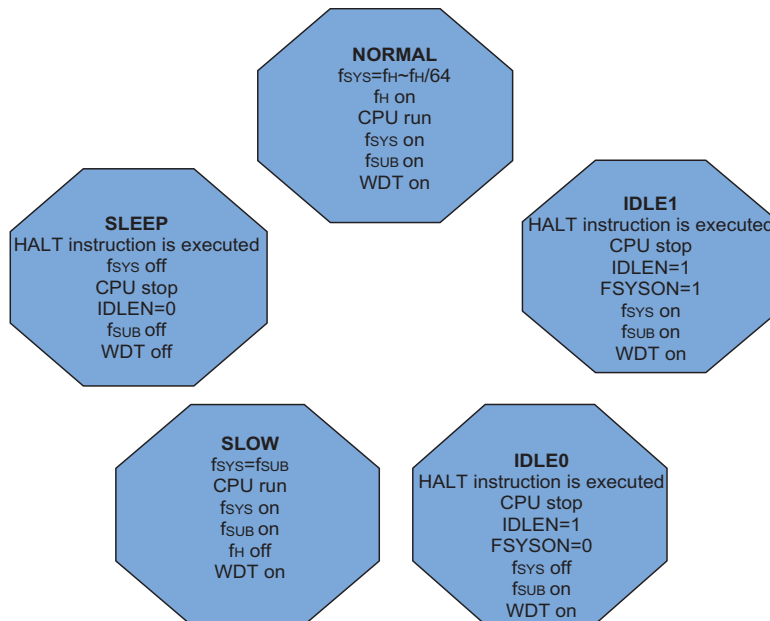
NORMAL
$f_{SYS}=f_H\sim f_H/64$
$f_H$ on
CPU run
$f_{SYS}$ on
$f_{SUB}$ on
WDT on

SLEEP
HALT instruction is executed
$f_{SYS}$ off
CPU stop
IDLEN=0
$f_{SUB}$ off
WDT off

IDLE1
HALT instruction is executed
CPU stop
IDLEN=1
FSYSON=1
$f_{SYS}$ on
$f_{SUB}$ on
WDT on

SLOW
$f_{SYS}=f_{SUB}$
CPU run
$f_{SYS}$ on
$f_{SUB}$ on
$f_H$ off
WDT on

IDLE0
HALT instruction is executed
CPU stop
IDLEN=1
FSYSON=0
$f_{SYS}$ off
$f_{SUB}$ on
WDT on